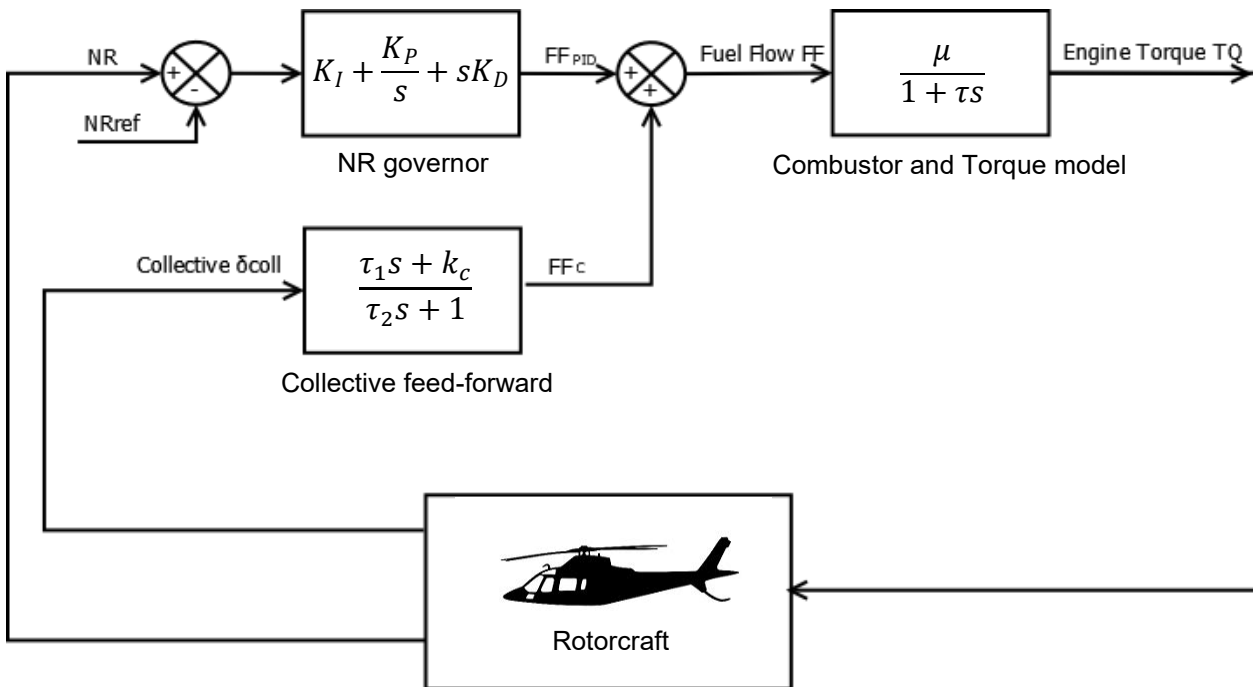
NR

+

-

NRref

$K_I + \frac{K_P}{s} + sK_D$

NR governor

$FF_{PID}$

+

+

Fuel Flow FF

$\frac{\mu}{1 + \tau s}$

Engine Torque TQ

Combustor and Torque model

Collective δcoll

$\frac{\tau_1 s + k_c}{\tau_2 s + 1}$

$FF_C$

Collective feed-forward

Rotorcraft